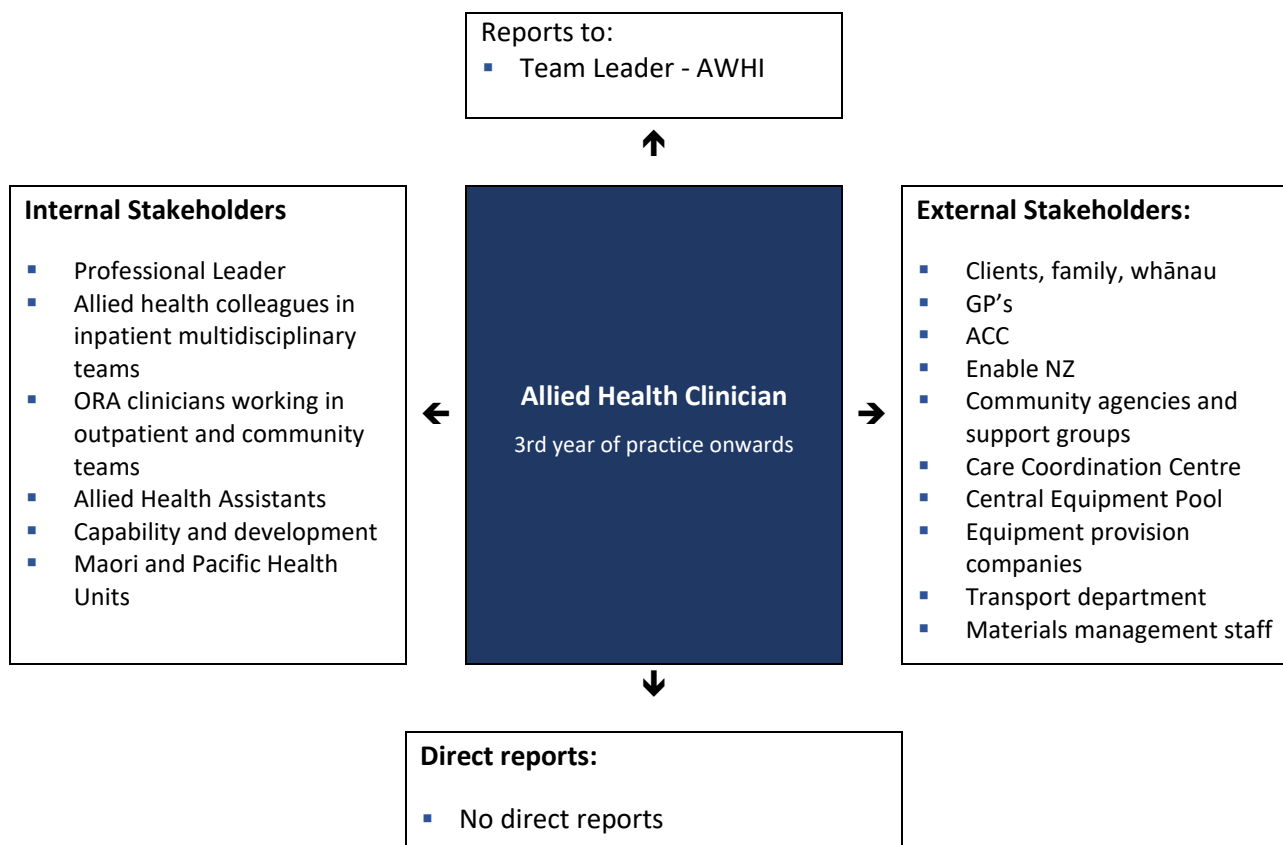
Reports to:
- Team Leader - AWHI

**Internal Stakeholders**

- Professional Leader
- Allied health colleagues in inpatient multidisciplinary teams
- ORA clinicians working in outpatient and community teams
- Allied Health Assistants
- Capability and development
- Maori and Pacific Health Units

**Allied Health Clinician**

3rd year of practice onwards

**External Stakeholders:**

- Clients, family, whānau
- GP's
- ACC
- Enable NZ
- Community agencies and support groups
- Care Coordination Centre
- Central Equipment Pool
- Equipment provision companies
- Transport department
- Materials management staff

**Direct reports:**

- No direct reports